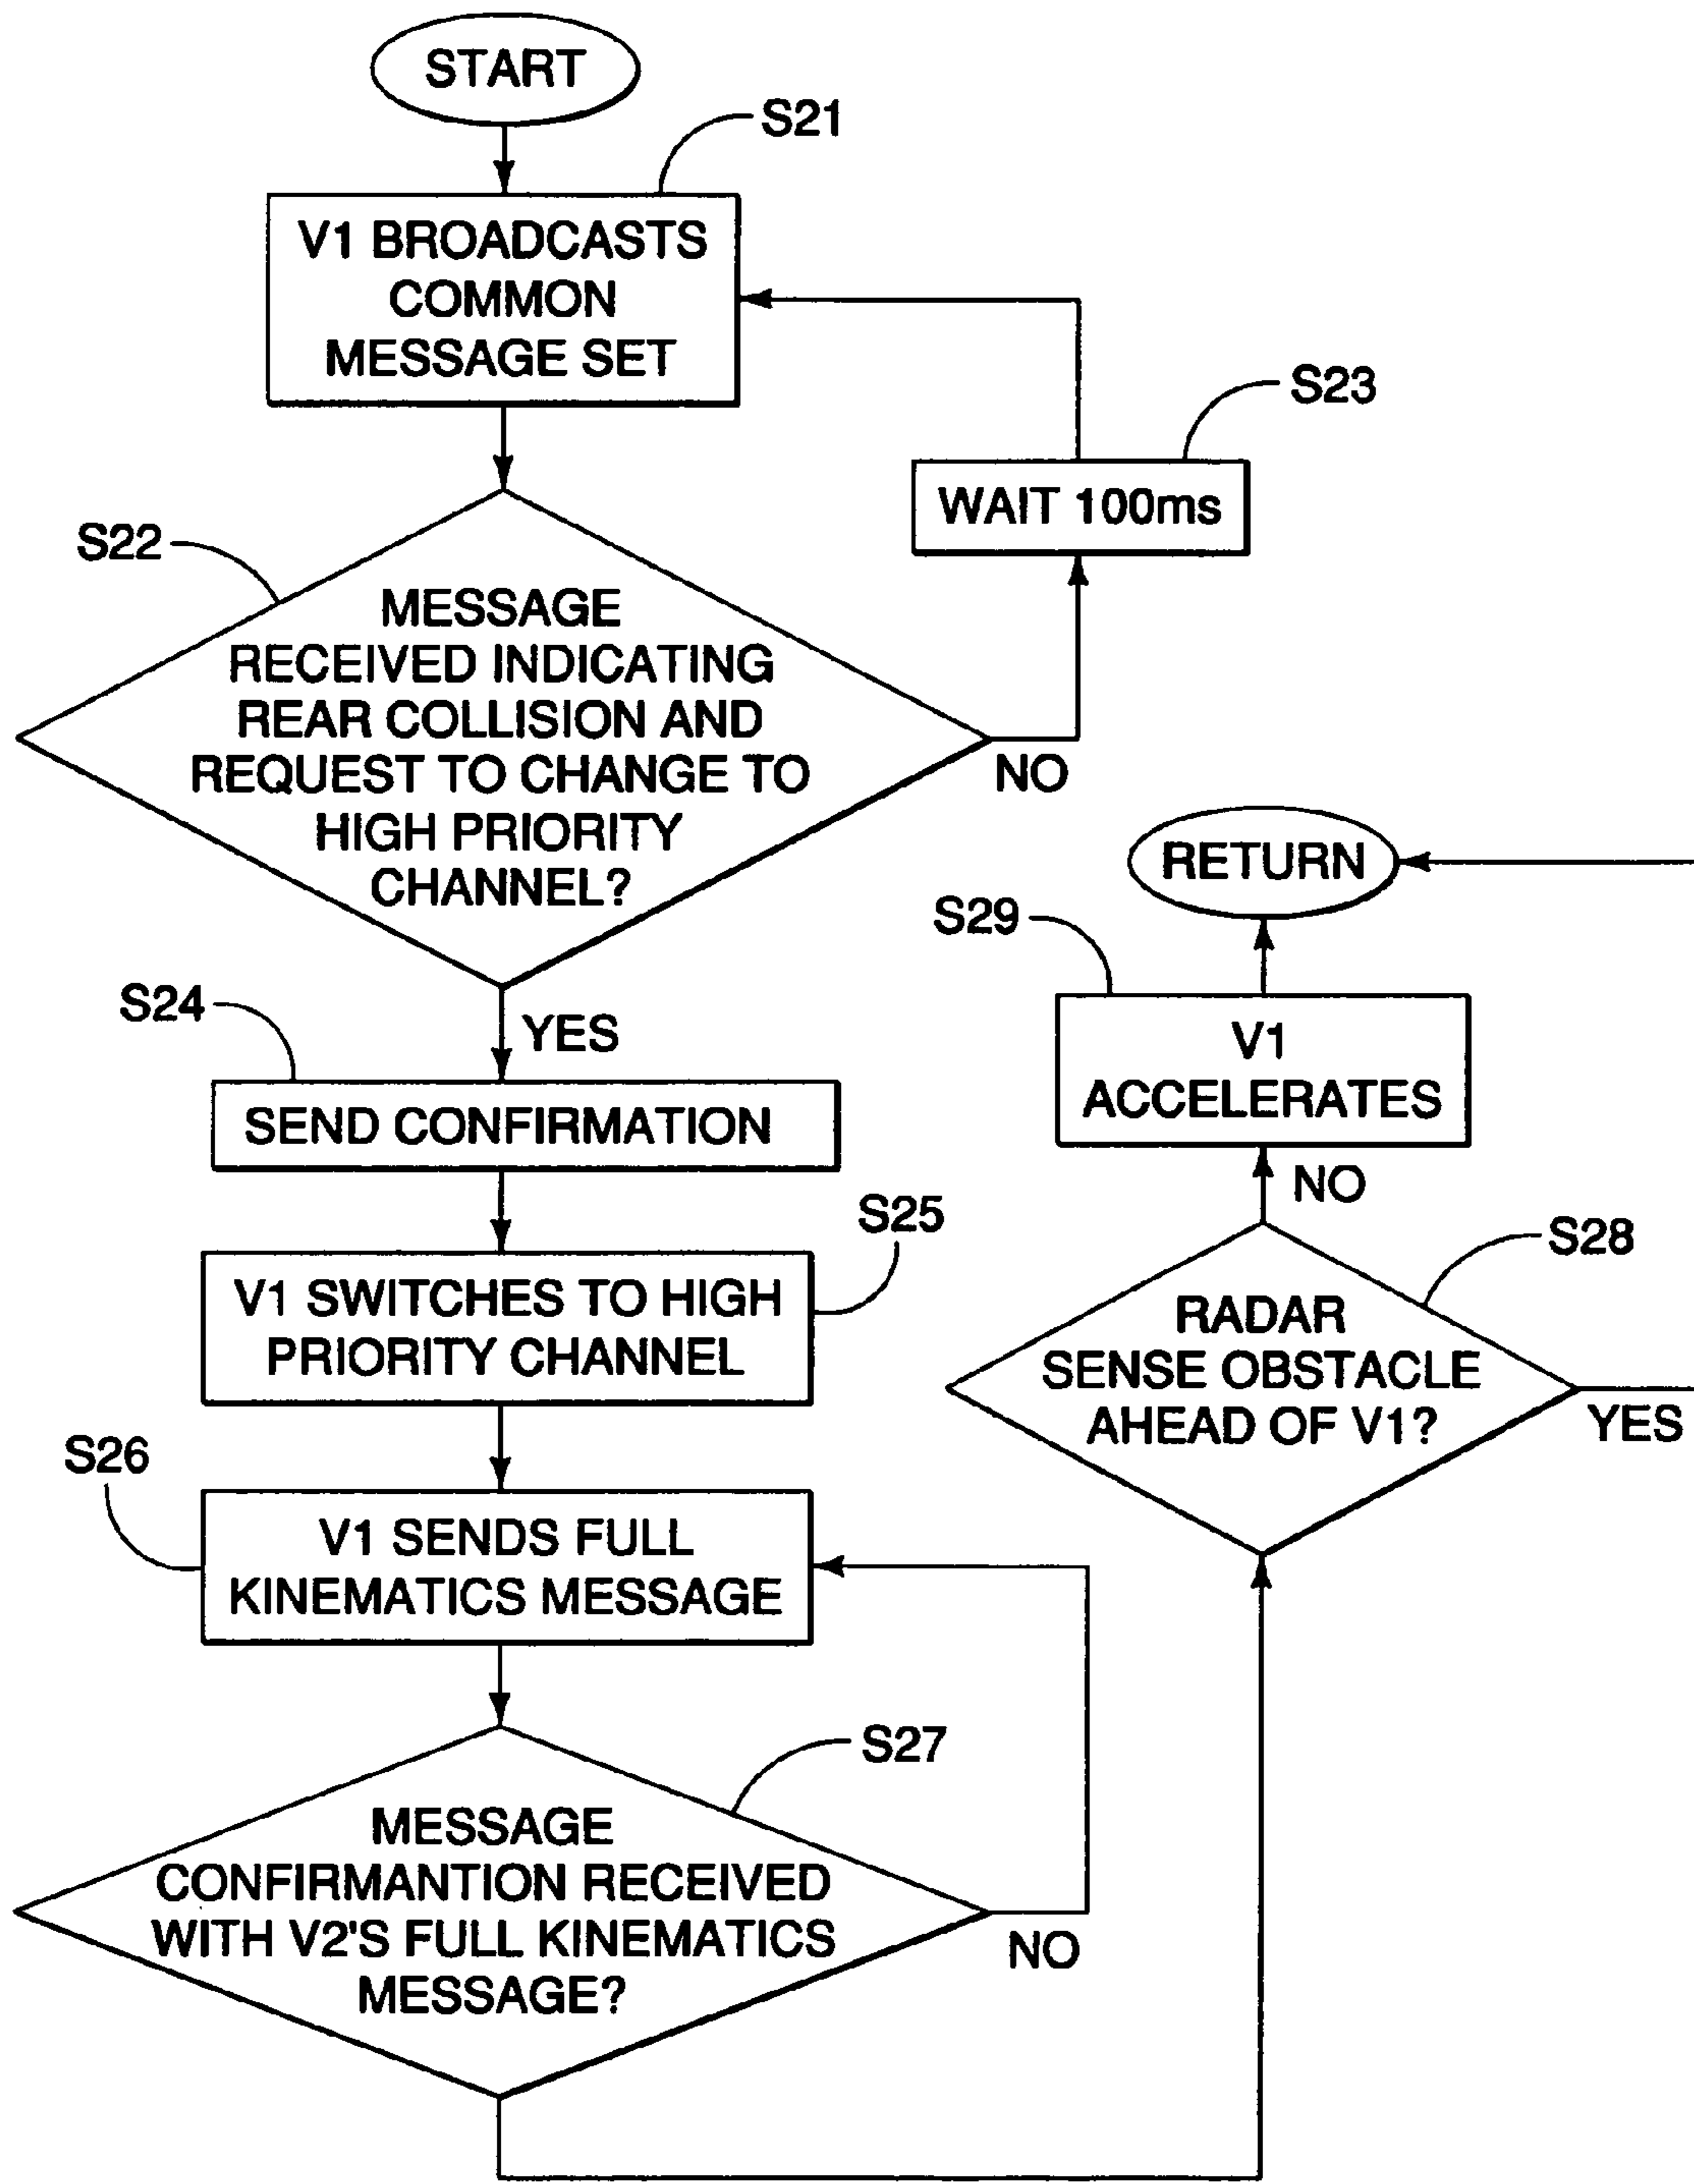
START

S21

V1 BROADCASTS COMMON MESSAGE SET

S23

WAIT 100ms

S22

MESSAGE RECEIVED INDICATING REAR COLLISION AND REQUEST TO CHANGE TO HIGH PRIORITY CHANNEL?

NO

YES

S24

SEND CONFIRMATION

S25

V1 SWITCHES TO HIGH PRIORITY CHANNEL

S26

V1 SENDS FULL KINEMATICS MESSAGE

S27

MESSAGE CONFIRMANTION RECEIVED WITH V2'S FULL KINEMATICS MESSAGE?

NO

RETURN

S29

V1 ACCELERATES

NO

S28

RADAR SENSE OBSTACLE AHEAD OF V1?

YES